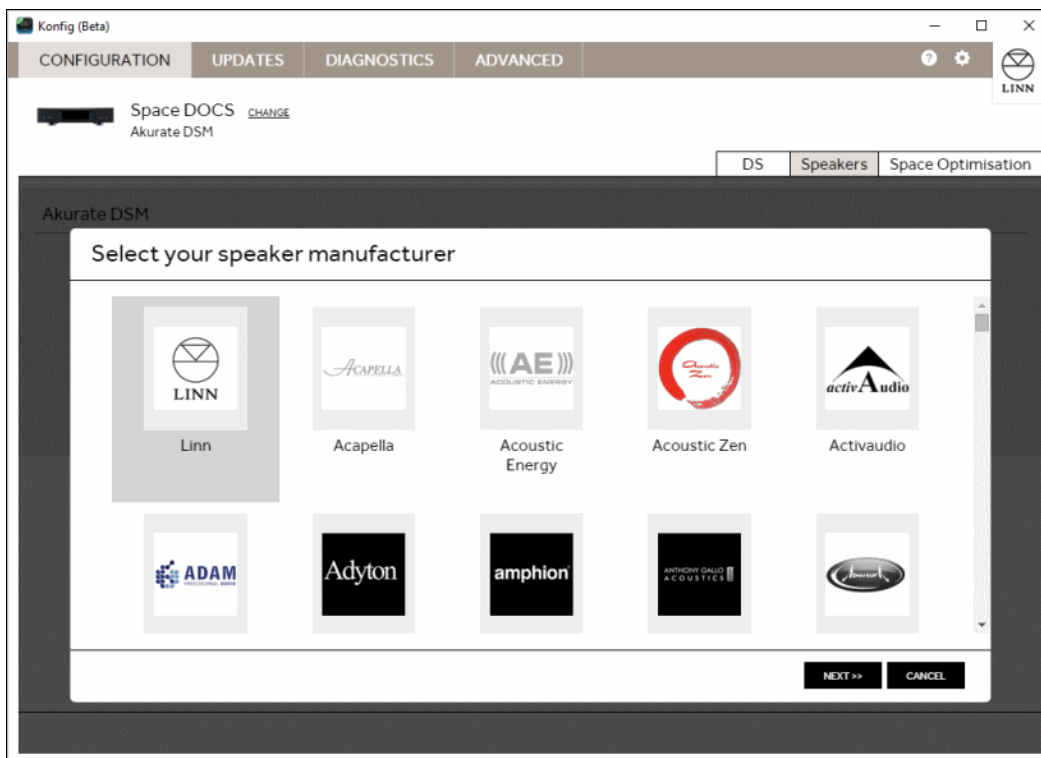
Konfig (Beta)

CONFIGURATION UPDATES DIAGNOSTICS ADVANCED

LINN

Space DOCS CHANGE
Akurate DSM

DS Speakers Space Optimisation

Akurate DSM

Select your speaker manufacturer

LINN
Linn

ACAPELLA
Acapella

AE
ACOUSTIC ENERGY
Acoustic Energy

Acoustic Zen

activAudio
Activaudio

ADAM
PROFESSIONAL AUDIO

Adyton

amphion

ANTHONY GALLO ACOUSTICS

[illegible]

NEXT >> CANCEL